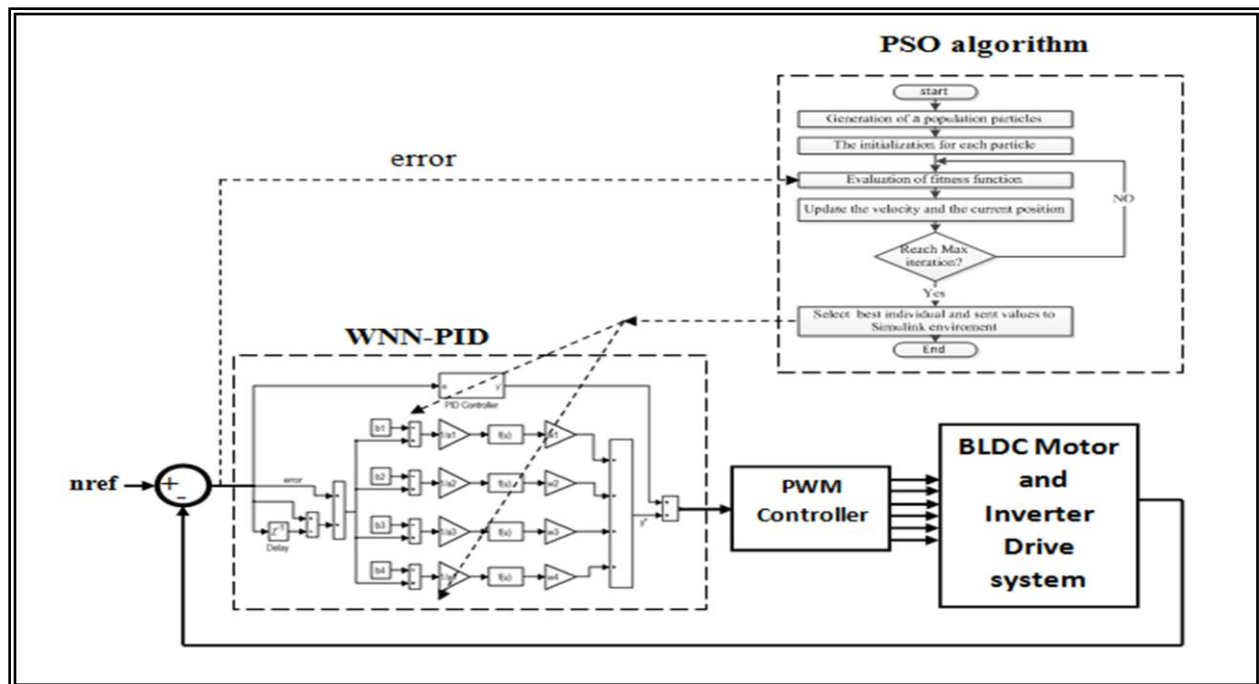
PSO algorithm

start

Generation of a population particles

The initialization for each particle

Evaluation of fitness function

Update the velocity and the current position

Reach Max iteration?

NO

Yes

Select best individual and sent values to Simulink enviroment

End

error

WNN-PID

PID Controller

y

b1

b2

b3

b4

a1

a2

a3

a4

f(u)

f(u)

f(u)

f(u)

w1

w2

w3

w4

error

$z^{-1}$

Delay

y'

nref

+

-

PWM Controller

BLDC Motor and Inverter Drive system